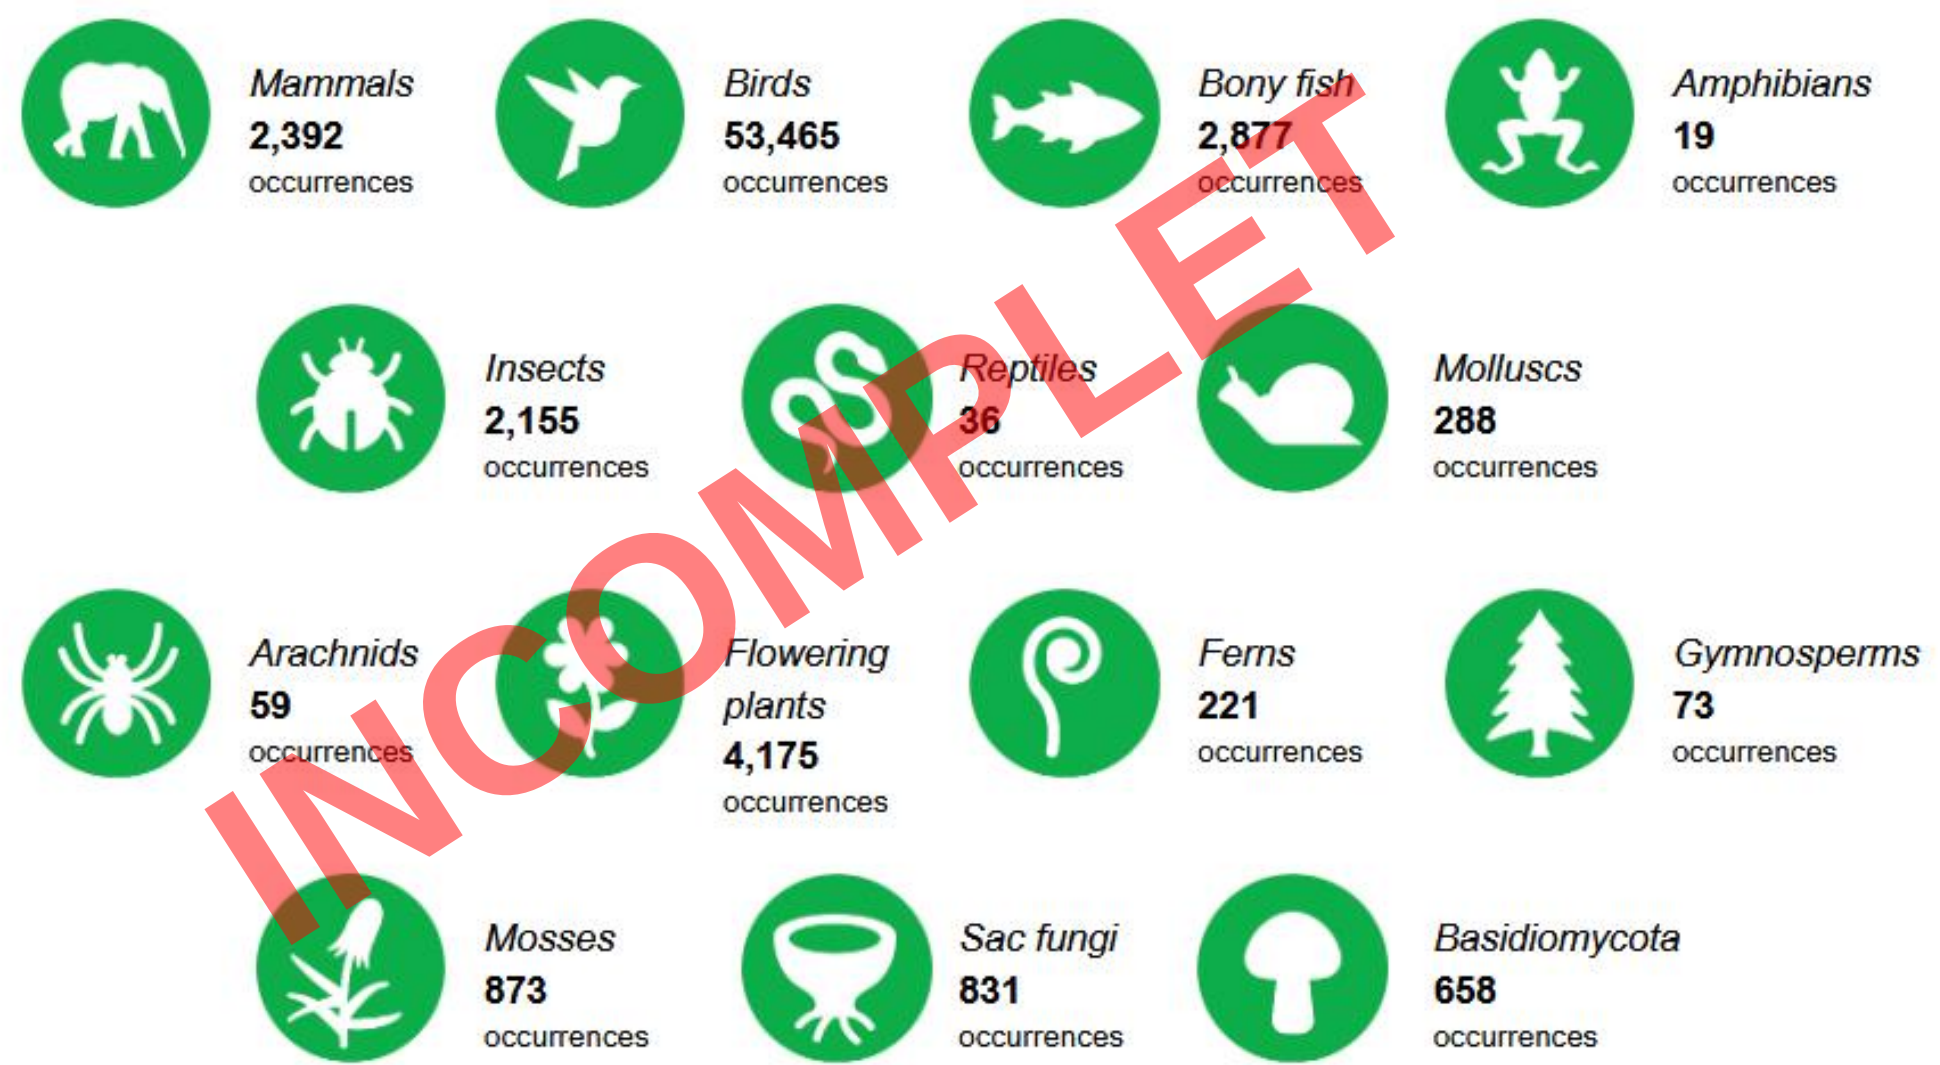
Mammals
2,392
occurrences

Birds
53,465
occurrences

Bony fish
2,877
occurrences

Amphibians
19
occurrences

Insects
2,155
occurrences

Reptiles
36
occurrences

Molluscs
288
occurrences

Arachnids
59
occurrences

Flowering plants
4,175
occurrences

Ferns
221
occurrences

Gymnosperms
73
occurrences

Mosses
873
occurrences

Sac fungi
831
occurrences

Basidiomycota
658
occurrences

INCOMPLET